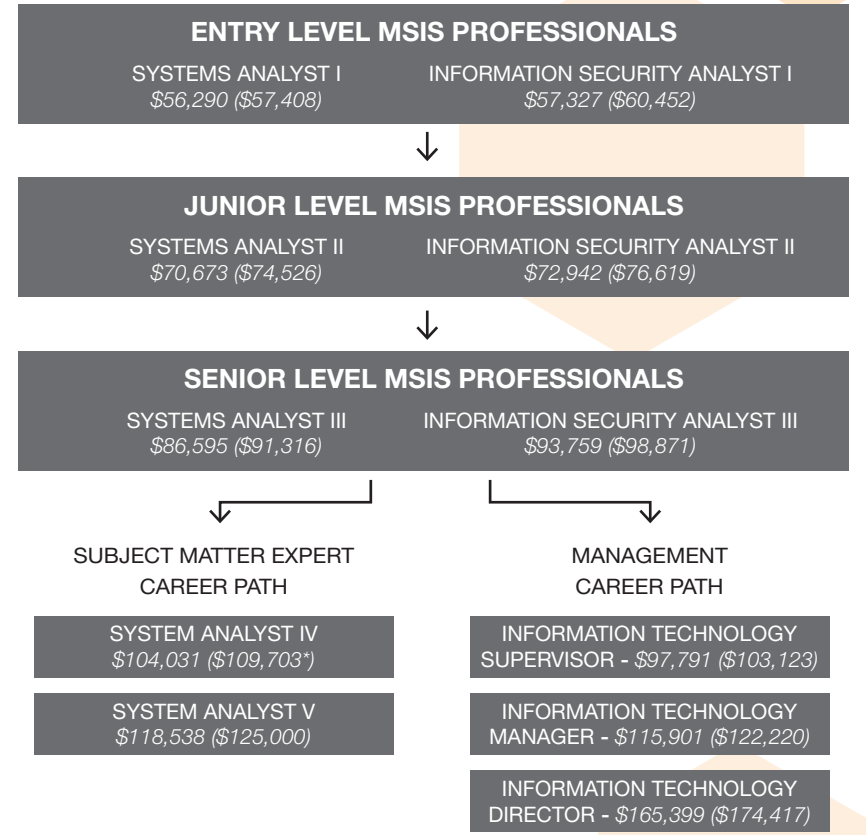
ENTRY LEVEL MSIS PROFESSIONALS

SYSTEMS ANALYST I
$56,290 ($57,408)

INFORMATION SECURITY ANALYST I
$57,327 ($60,452)

JUNIOR LEVEL MSIS PROFESSIONALS

SYSTEMS ANALYST II
$70,673 ($74,526)

INFORMATION SECURITY ANALYST II
$72,942 ($76,619)

SENIOR LEVEL MSIS PROFESSIONALS

SYSTEMS ANALYST III
$86,595 ($91,316)

INFORMATION SECURITY ANALYST III
$93,759 ($98,871)

SUBJECT MATTER EXPERT CAREER PATH

SYSTEM ANALYST IV
$104,031 ($109,703*)

SYSTEM ANALYST V
$118,538 ($125,000)

MANAGEMENT CAREER PATH

INFORMATION TECHNOLOGY SUPERVISOR - $97,791 ($103,123)

INFORMATION TECHNOLOGY MANAGER - $115,901 ($122,220)

INFORMATION TECHNOLOGY DIRECTOR - $165,399 ($174,417)